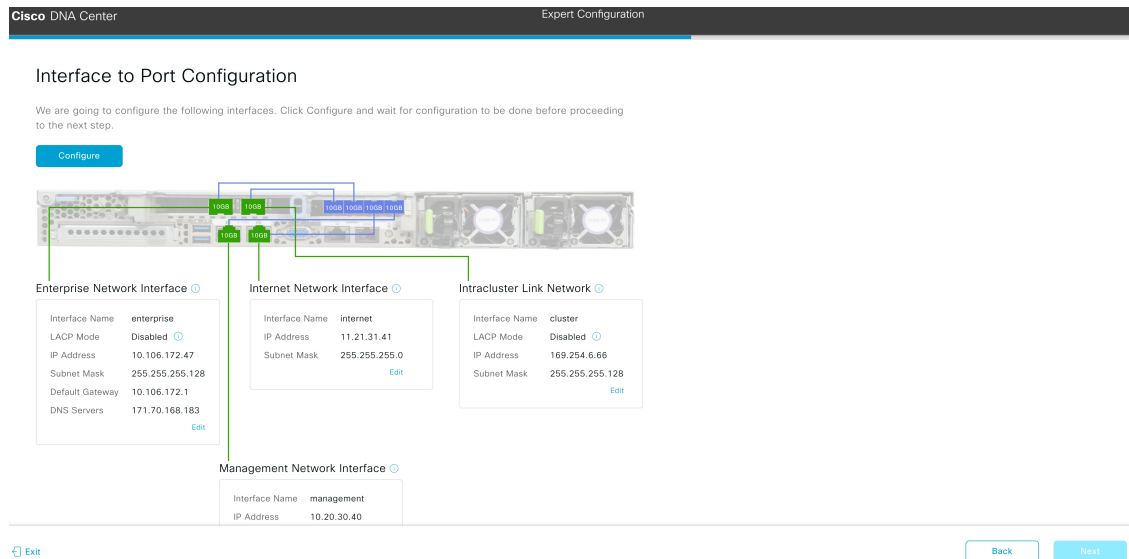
Cisco DNA Center

Expert Configuration

Interface to Port Configuration

We are going to configure the following interfaces. Click Configure and wait for configuration to be done before proceeding to the next step.

Configure

10GB 10GB 10GB 10GB 10GB 10GB 10GB 10GB

Enterprise Network Interface

| | |
|---|---|
| Interface Name | enterprise |
| LACP Mode | Disabled |
| IP Address | 10.106.172.47 |
| Subnet Mask | 255.255.255.128 |
| Default Gateway | 10.106.172.1 |
| DNS Servers | 171.70.168.183 |

Edit

Internet Network Interface

| | |
|---|---|
| Interface Name | internet |
| IP Address | 11.21.31.41 |
| Subnet Mask | 255.255.255.0 |

Edit

Intracluster Link Network

| | |
|---|---|
| Interface Name | cluster |
| LACP Mode | Disabled |
| IP Address | 169.254.6.66 |
| Subnet Mask | 255.255.255.128 |

Edit

Management Network Interface

| | |
|---|---|
| Interface Name | management |
| IP Address | 10.20.30.40 |

Exit

Back

Next